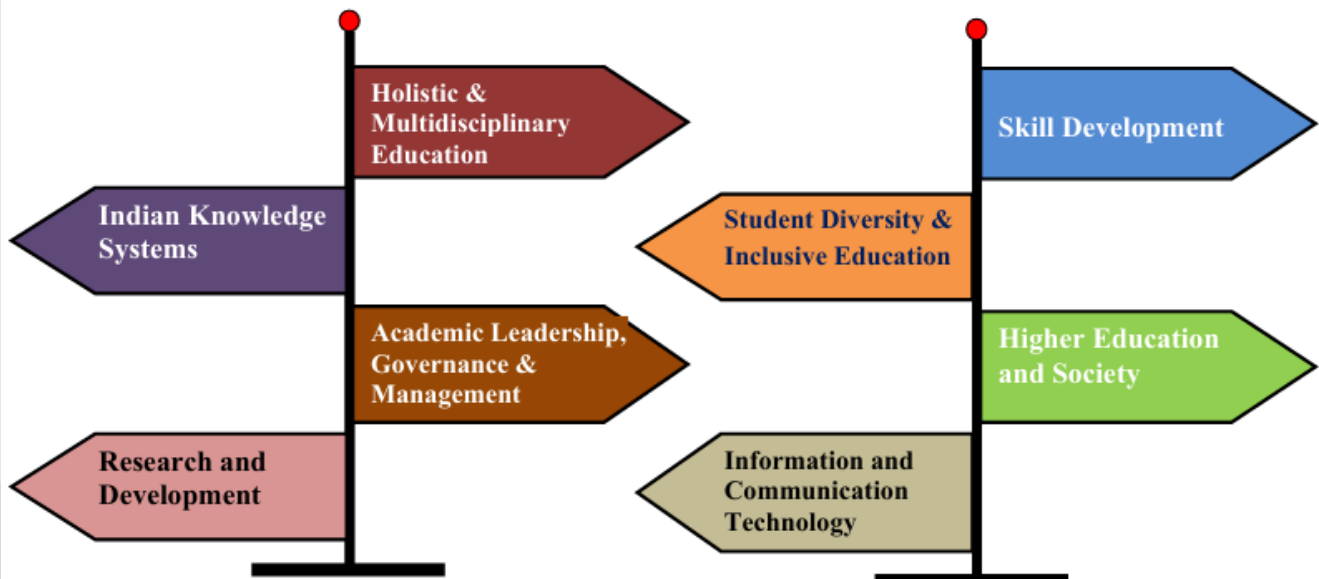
Holistic & Multidisciplinary Education

Indian Knowledge Systems

Academic Leadership, Governance & Management

Research and Development

Skill Development

Student Diversity & Inclusive Education

Higher Education and Society

Information and Communication Technology